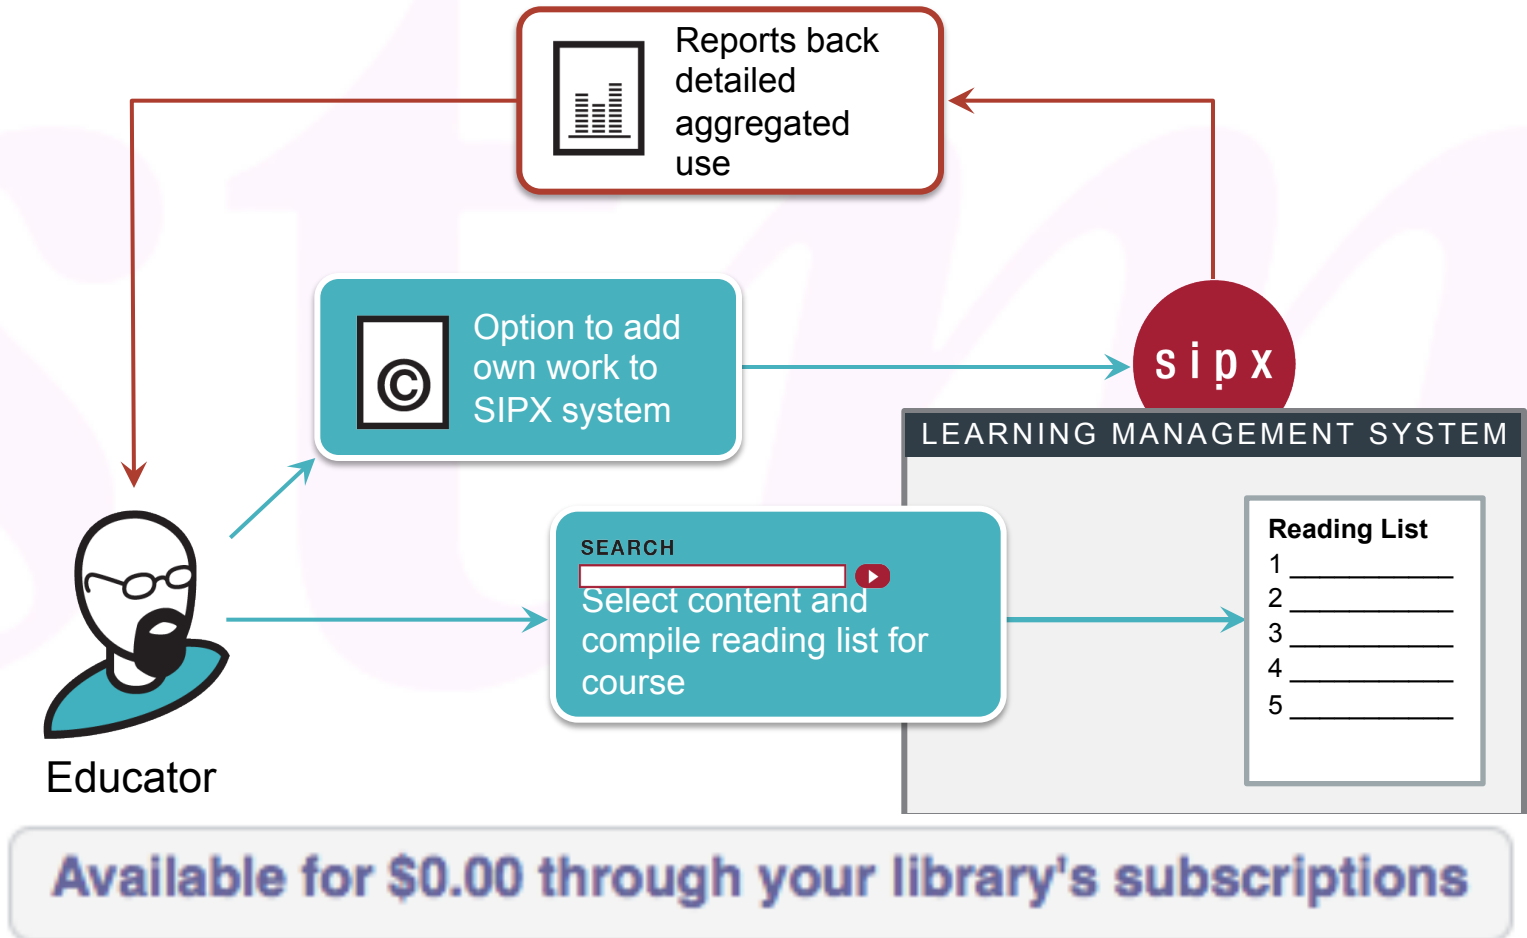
Reports back detailed aggregated use

Option to add own work to SIPX system

sipx

LEARNING MANAGEMENT SYSTEM

SEARCH

Select content and compile reading list for course

Reading List
1 ___________
2 ___________
3 ___________
4 ___________
5 ___________

Educator

Available for $0.00 through your library's subscriptions